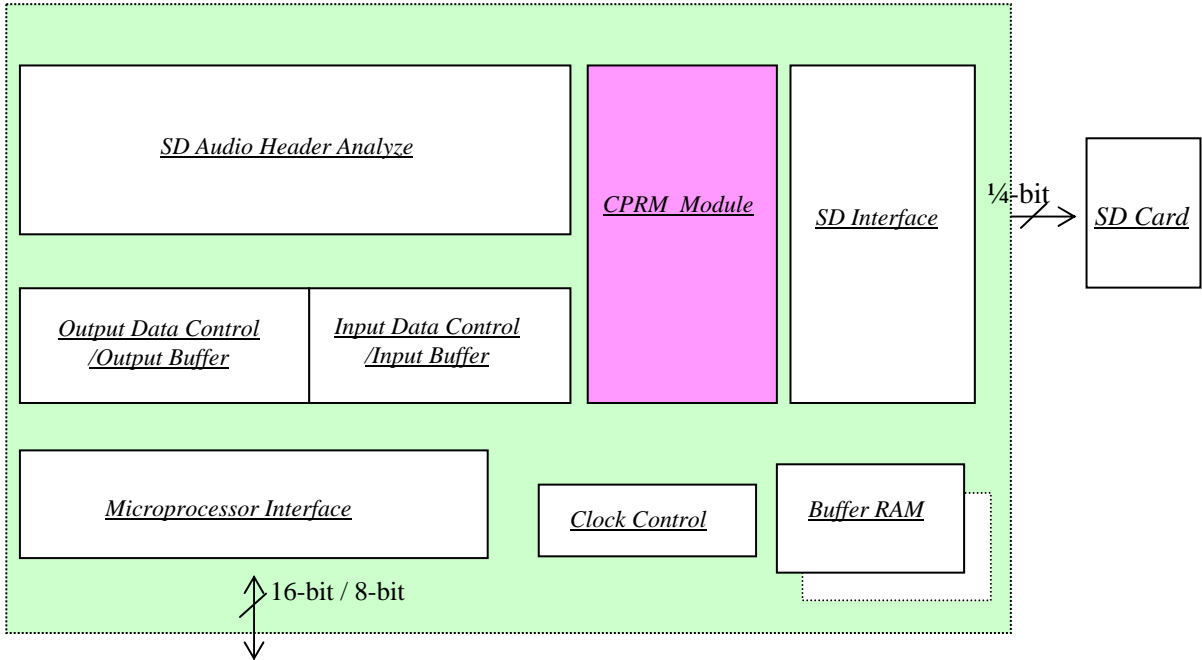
SD Audio Header Analyze

CPRM Module

SD Interface

¼-bit

SD Card

Output Data Control /Output Buffer

Input Data Control /Input Buffer

Microprocessor Interface

Clock Control

Buffer RAM

16-bit / 8-bit